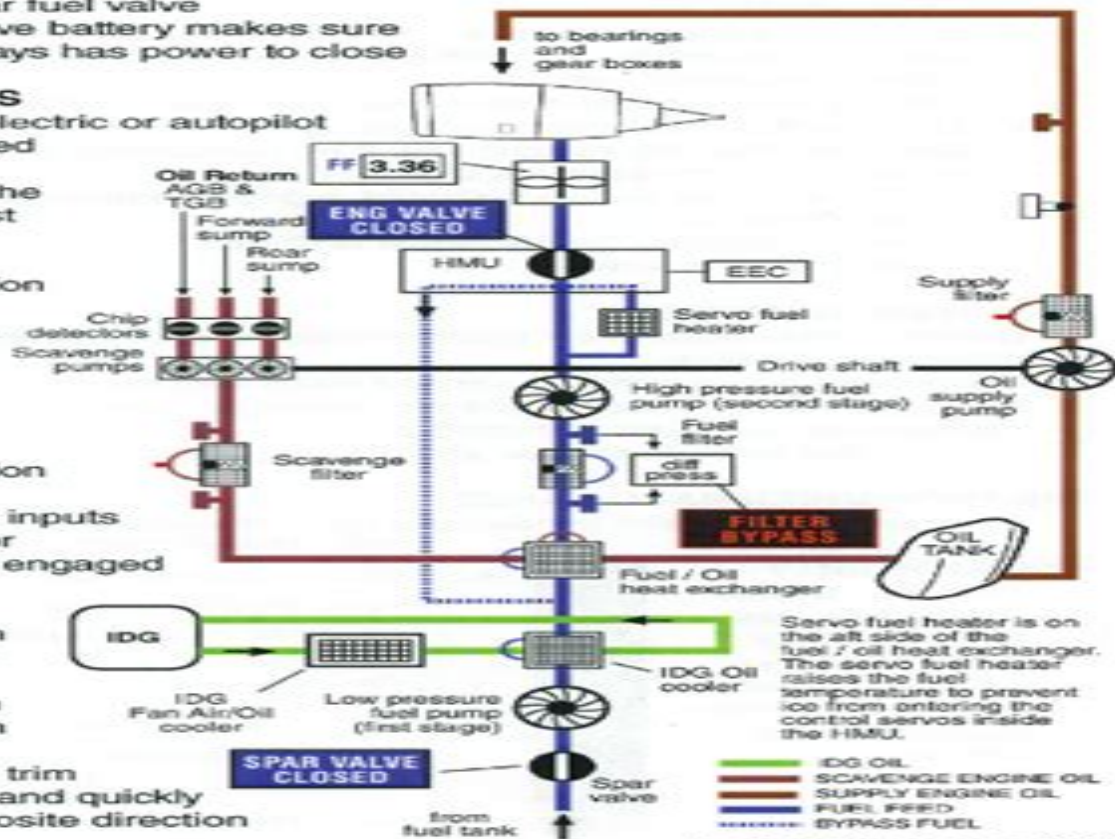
r fuel valve
ve battery makes sure
ays has power to close

S
lectric or autopilot
ed

he
t

on

on

inputs
r
engaged

trim
and quickly
osite direction

to bearings and gear boxes

FF 3.36

Oil Return AGB & TGB

Forward sump

Rear sump

ENG VALVE CLOSED

HMU

EEC

Chip detectors

Scavenge pumps

Servo fuel heater

Supply filter

Drive shaft

High pressure fuel pump (second stage)

Oil supply pump

Fuel filter

Scavenge filter

diff press

FILTER BYPASS

OIL TANK

Fuel / Oil heat exchanger

IDG

IDG Oil cooler

IDG Fan Air/Oil cooler

Low pressure fuel pump (first stage)

Servo fuel heater is on the aft side of the fuel / oil heat exchanger. The servo fuel heater raises the fuel temperature to prevent ice from entering the control servos inside the HMU.

SPAR VALVE CLOSED

Spar valve

from fuel tank

IDG OIL
SCAVENGE ENGINE OIL
SUPPLY ENGINE OIL
FUEL FEED
BYPASS FUEL